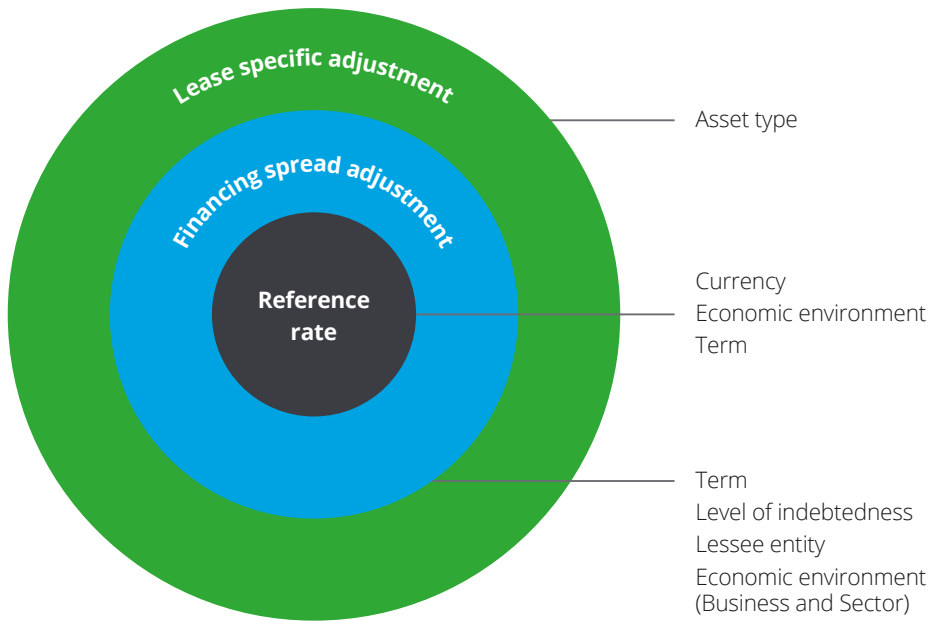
Lease specific adjustment

Financing spread adjustment

Reference rate

Asset type

Currency
Economic environment
Term

Term
Level of indebtedness
Lessee entity
Economic environment (Business and Sector)